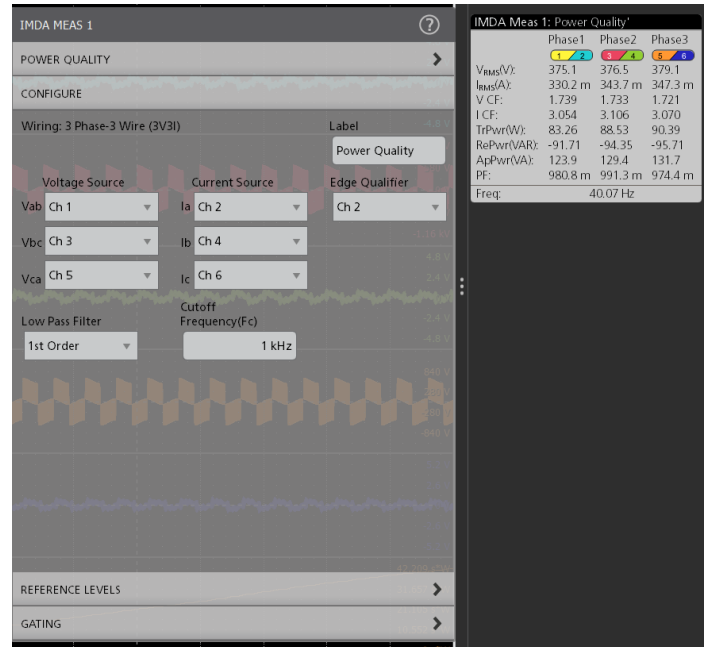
IMDA MEAS 1

POWER QUALITY

CONFIGURE

Wiring: 3 Phase-3 Wire (3V3I)

Label

Power Quality

Voltage Source

Current Source

Edge Qualifier

Vab Ch 1

Ia Ch 2

Ch 2

Vbc Ch 3

Ib Ch 4

Vca Ch 5

Ic Ch 6

Low Pass Filter

Cutoff Frequency(Fc)

1st Order

1 kHz

REFERENCE LEVELS

GATING

IMDA Meas 1: Power Quality'

| | Phase1 | Phase2 | Phase3 |
|---|---|---|---|
| | 1 2 | 3 4 | 5 6 |
| $V_{RMS}$(V): | 375.1 | 376.5 | 379.1 |
| $I_{RMS}$(A): | 330.2 m | 343.7 m | 347.3 m |
| V CF: | 1.739 | 1.733 | 1.721 |
| I CF: | 3.054 | 3.106 | 3.070 |
| TrPwr(W): | 83.26 | 88.53 | 90.39 |
| RePwr(VAR): | -91.71 | -94.35 | -95.71 |
| ApPwr(VA): | 123.9 | 129.4 | 131.7 |
| PF: | 980.8 m | 991.3 m | 974.4 m |
| Freq: | 40.07 Hz | | |